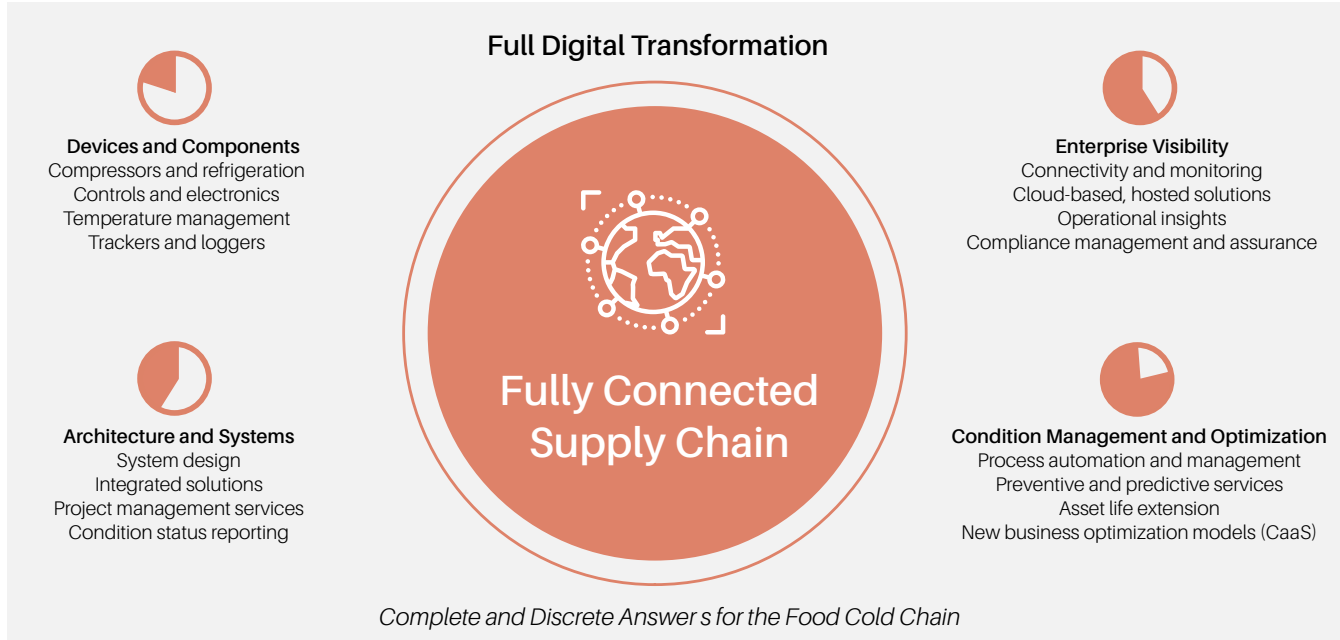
Full Digital Transformation

Devices and Components
Compressors and refrigeration
Controls and electronics
Temperature management
Trackers and loggers

Architecture and Systems
System design
Integrated solutions
Project management services
Condition status reporting

Fully Connected Supply Chain

Enterprise Visibility
Connectivity and monitoring
Cloud-based, hosted solutions
Operational insights
Compliance management and assurance

Condition Management and Optimization
Process automation and management
Preventive and predictive services
Asset life extension
New business optimization models (CaaS)

Complete and Discrete Answer s for the Food Cold Chain